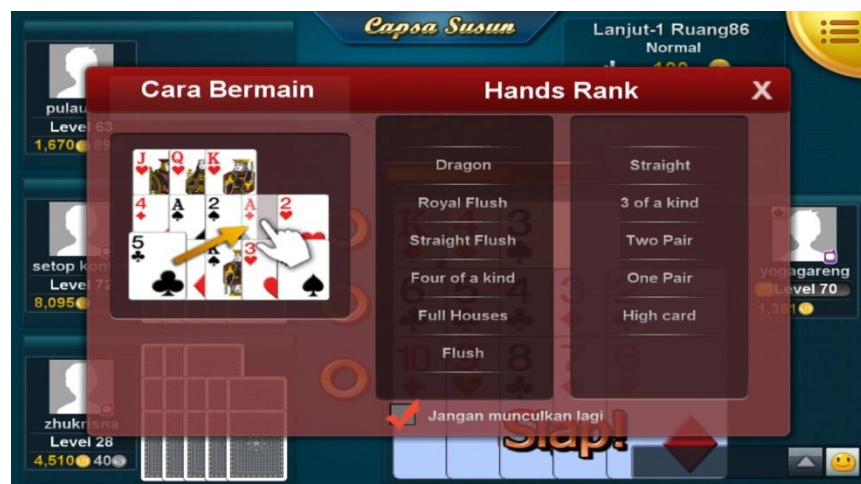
Capsa Susun

Lanjut-1 Ruang86
Normal

pulau
Level 63
1,670 89

setop kon
Level 72
8,095

zhukrisna
Level 28
4,510 40

yogagareng
Level 70
1,361

Cara Bermain

Hands Rank

X

| | |
|---|---|
| Dragon | Straight |
| Royal Flush | 3 of a kind |
| Straight Flush | Two Pair |
| Four of a kind | One Pair |
| Full Houses | High card |
| Flush | |

Jangan munculkan lagi

Siap!